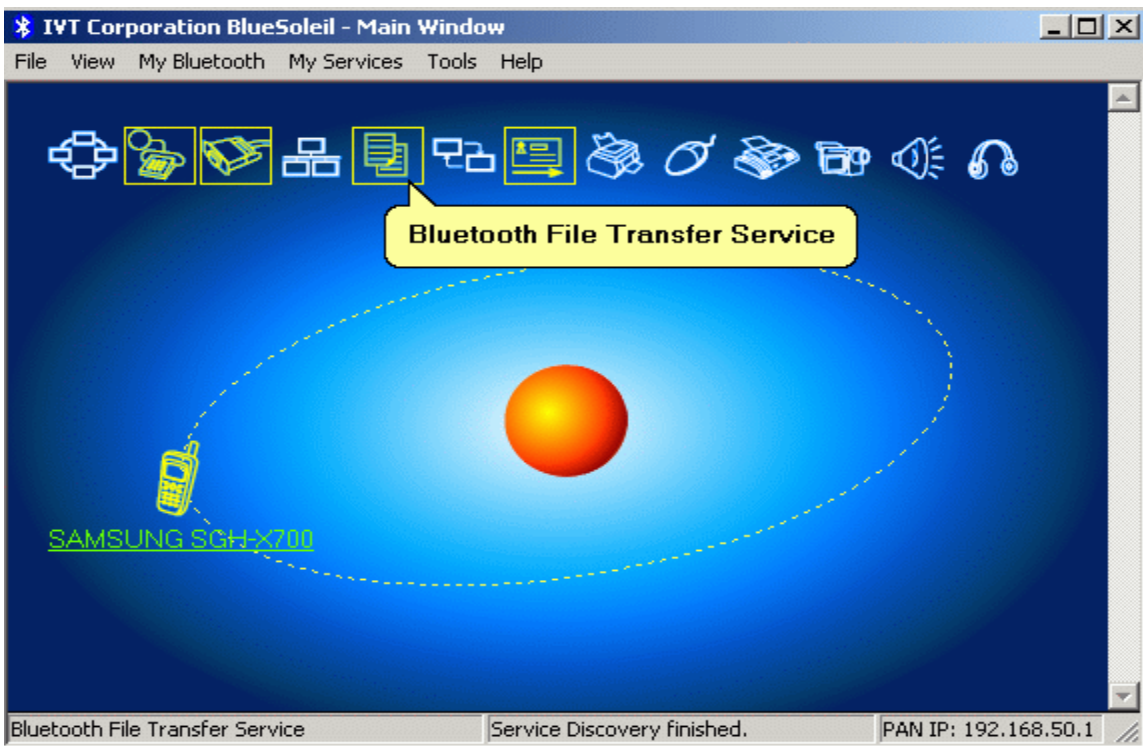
IVT Corporation BlueSoleil - Main Window

File View My Bluetooth My Services Tools Help

Bluetooth File Transfer Service

SAMSUNG SGH-X700

Bluetooth File Transfer Service | Service Discovery finished. | PAN IP: 192.168.50.1